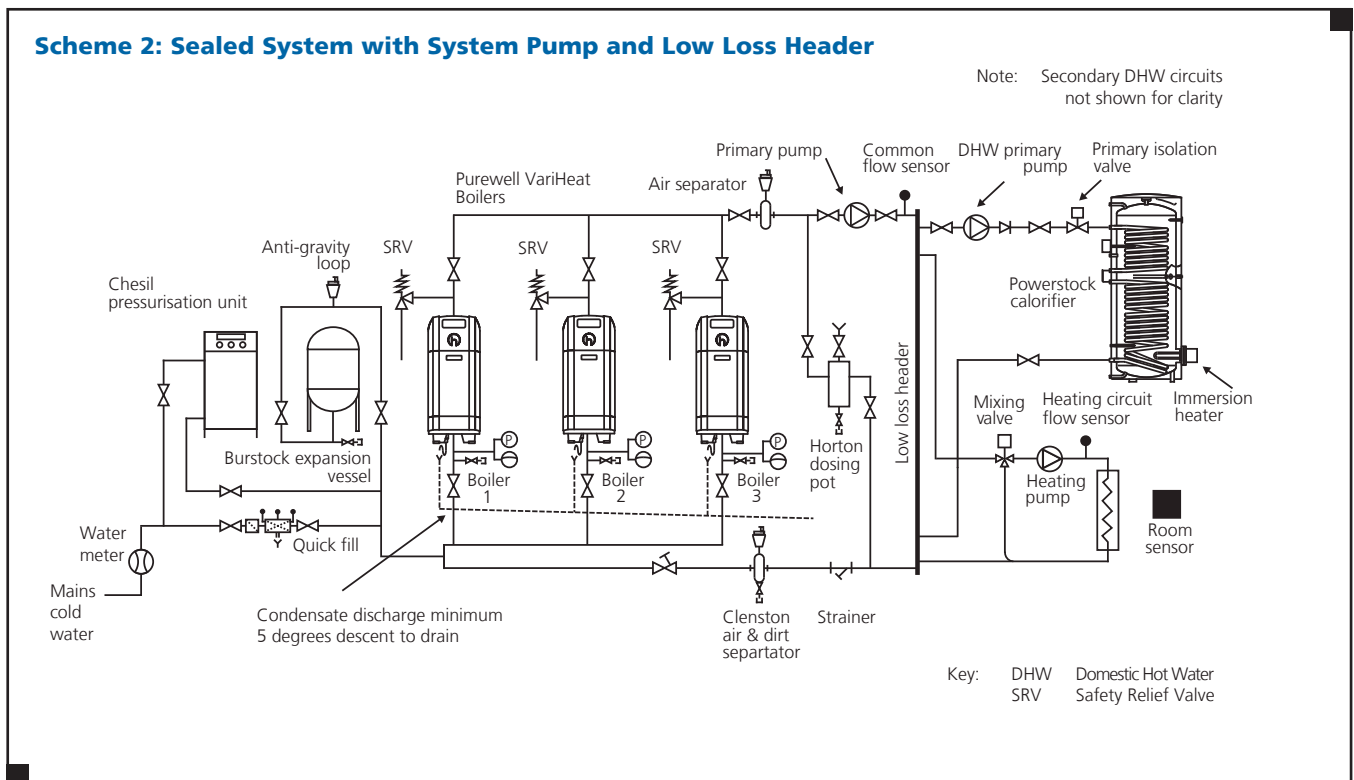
Scheme 2: Sealed System with System Pump and Low Loss Header

Note: Secondary DHW circuits not shown for clarity

Primary pump

Common flow sensor

DHW primary pump

Primary isolation valve

Purewell VariHeat Boilers

Air separator

Anti-gravity loop

SRV

SRV

SRV

Chesil pressurisation unit

Powerstock calorifier

Low loss header

Mixing valve

Heating circuit flow sensor

Immersion heater

Burstock expansion vessel

Boiler 1

Boiler 2

Boiler 3

Horton dosing pot

Heating pump

Water meter

Quick fill

Room sensor

Mains cold water

Condensate discharge minimum 5 degrees descent to drain

Clenston air & dirt separator

Strainer

Key: DHW Domestic Hot Water
SRV Safety Relief Valve